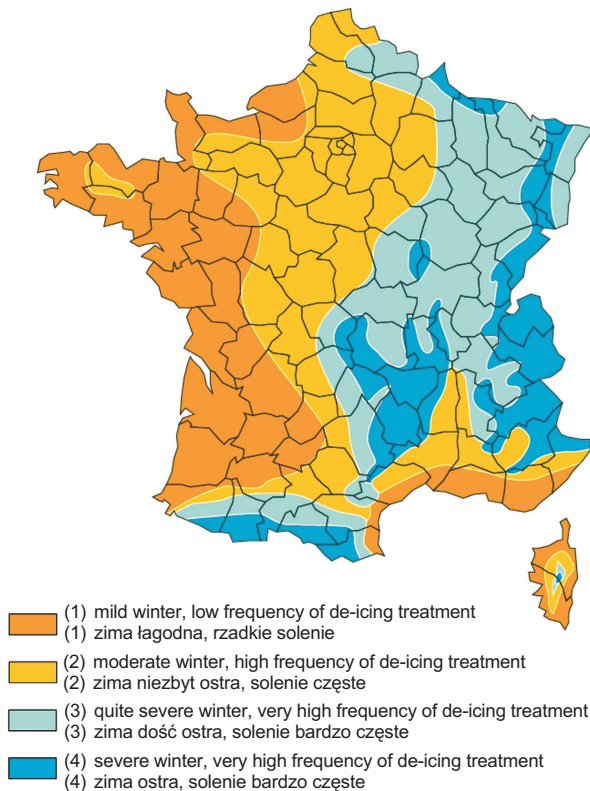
(1) mild winter, low frequency of de-icing treatment
(1) zima łagodna, rzadkie solenie

(2) moderate winter, high frequency of de-icing treatment
(2) zima niezbyt ostra, solenie częste

(3) quite severe winter, very high frequency of de-icing treatment
(3) zima dość ostra, solenie bardzo częste

(4) severe winter, very high frequency of de-icing treatment
(4) zima ostra, solenie bardzo częste